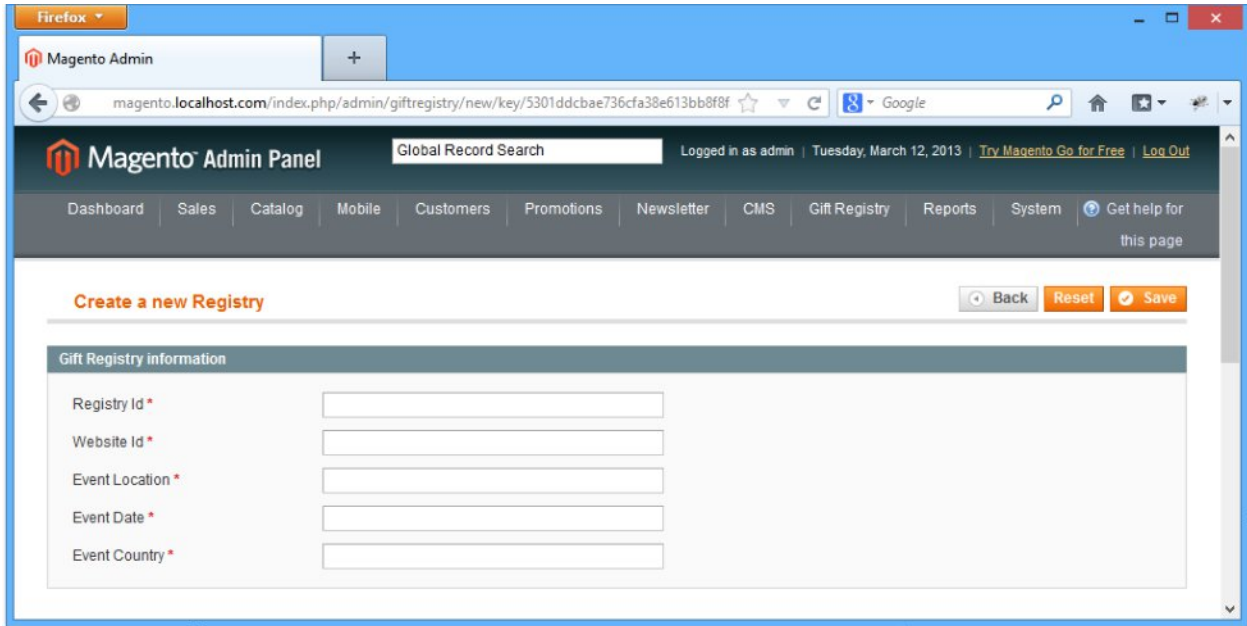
Firefox

Magento Admin

+

magento.localhost.com/index.php/admin/giftregistry/new/key/5301ddcbae736cfa38e613bb8f8f

Google

Magento Admin Panel

Global Record Search

Logged in as admin | Tuesday, March 12, 2013 | Try Magento Go for Free | Log Out

Dashboard | Sales | Catalog | Mobile | Customers | Promotions | Newsletter | CMS | Gift Registry | Reports | System | Get help for this page

Create a new Registry

Back | Reset | Save

Gift Registry information

Registry Id *

Website Id *

Event Location *

Event Date *

Event Country *